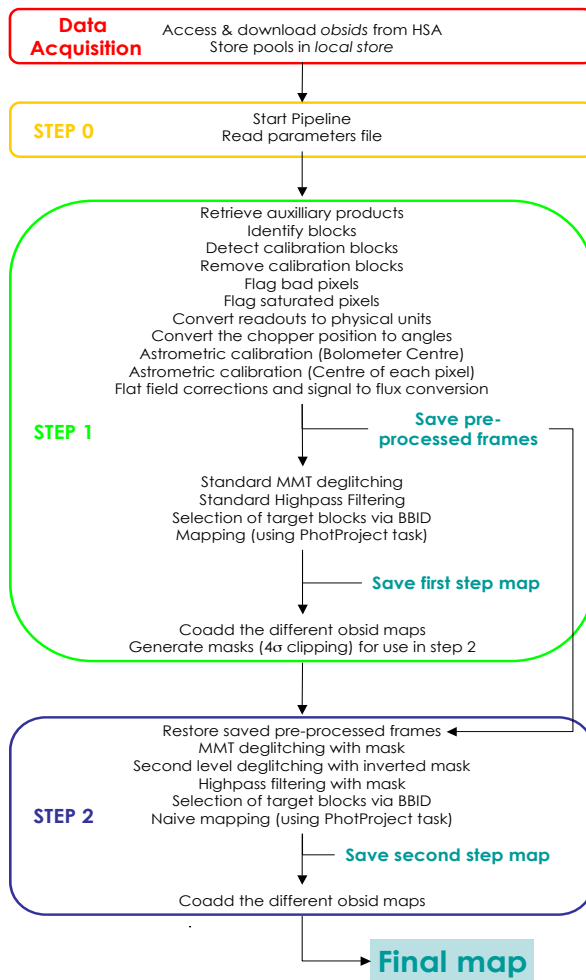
Data Acquisition

Access & download *obsids* from HSA
Store pools in *local store*

STEP 0

Start Pipeline
Read parameters file

Retrieve auxilliary products
Identify blocks
Detect calibration blocks
Remove calibration blocks
Flag bad pixels
Flag saturated pixels
Convert readouts to physical units
Convert the chopper position to angles
Astrometric calibration (Bolometer Centre)
Astrometric calibration (Centre of each pixel)
Flat field corrections and signal to flux conversion

STEP 1

Save pre-processed frames

Standard MMT deglitching
Standard Highpass Filtering
Selection of target blocks via BBID
Mapping (using PhotProject task)

Save first step map

Coadd the different obsid maps
Generate masks (4σ clipping) for use in step 2

Restore saved pre-processed frames
MMT deglitching with mask
Second level deglitching with inverted mask
Highpass filtering with mask
Selection of target blocks via BBID
Naive mapping (using PhotProject task)

STEP 2

Save second step map

Coadd the different obsid maps

Final map